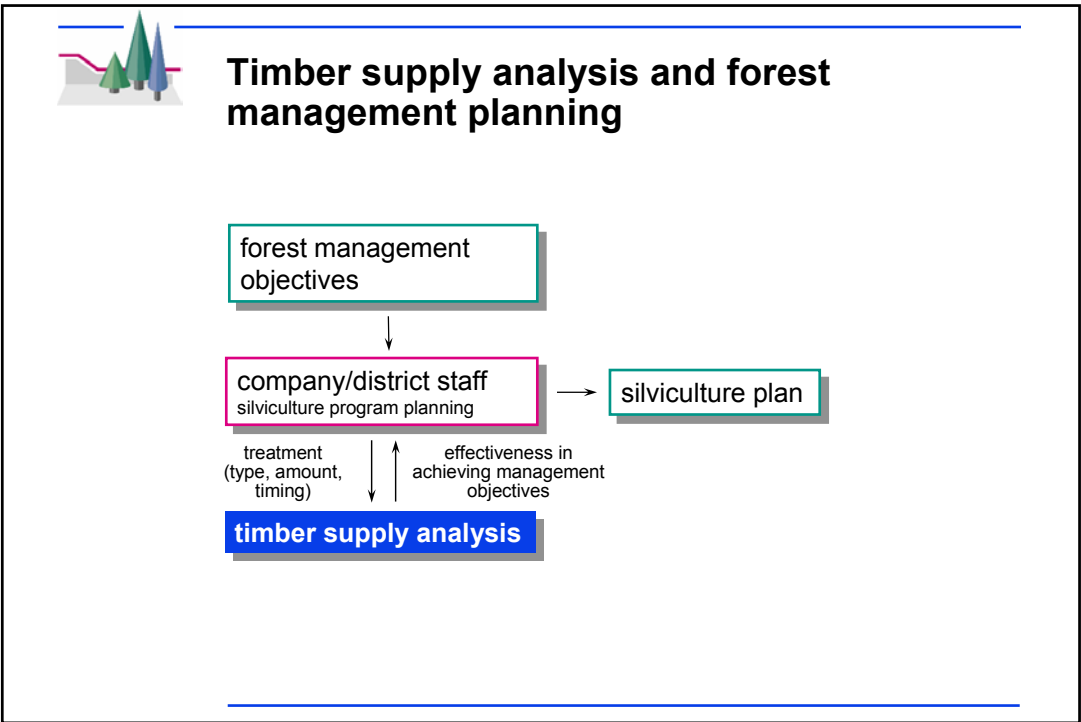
Timber supply analysis and forest management planning

forest management objectives

company/district staff
silviculture program planning

silviculture plan

treatment (type, amount, timing)

effectiveness in achieving management objectives

timber supply analysis